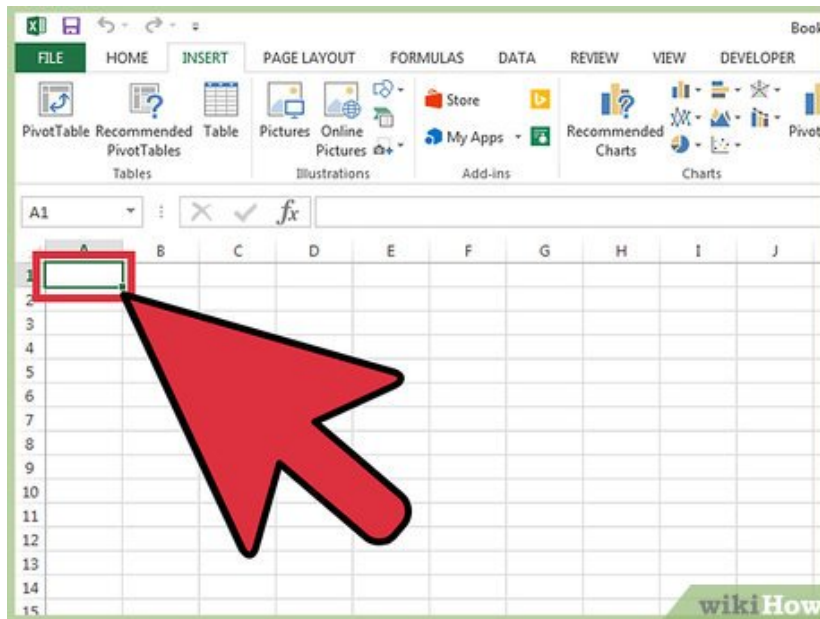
Book

FILE HOME INSERT PAGE LAYOUT FORMULAS DATA REVIEW VIEW DEVELOPER

PivotTable Recommended PivotTables Table
Tables

Pictures Online Pictures
Illustrations

Store
My Apps
Add-ins

Recommended Charts
Charts

Pivot

A1

$fx$

A B C D E F G H I J

1
2
3
4
5
6
7
8
9
10
11
12
13
14
15

wikiHow